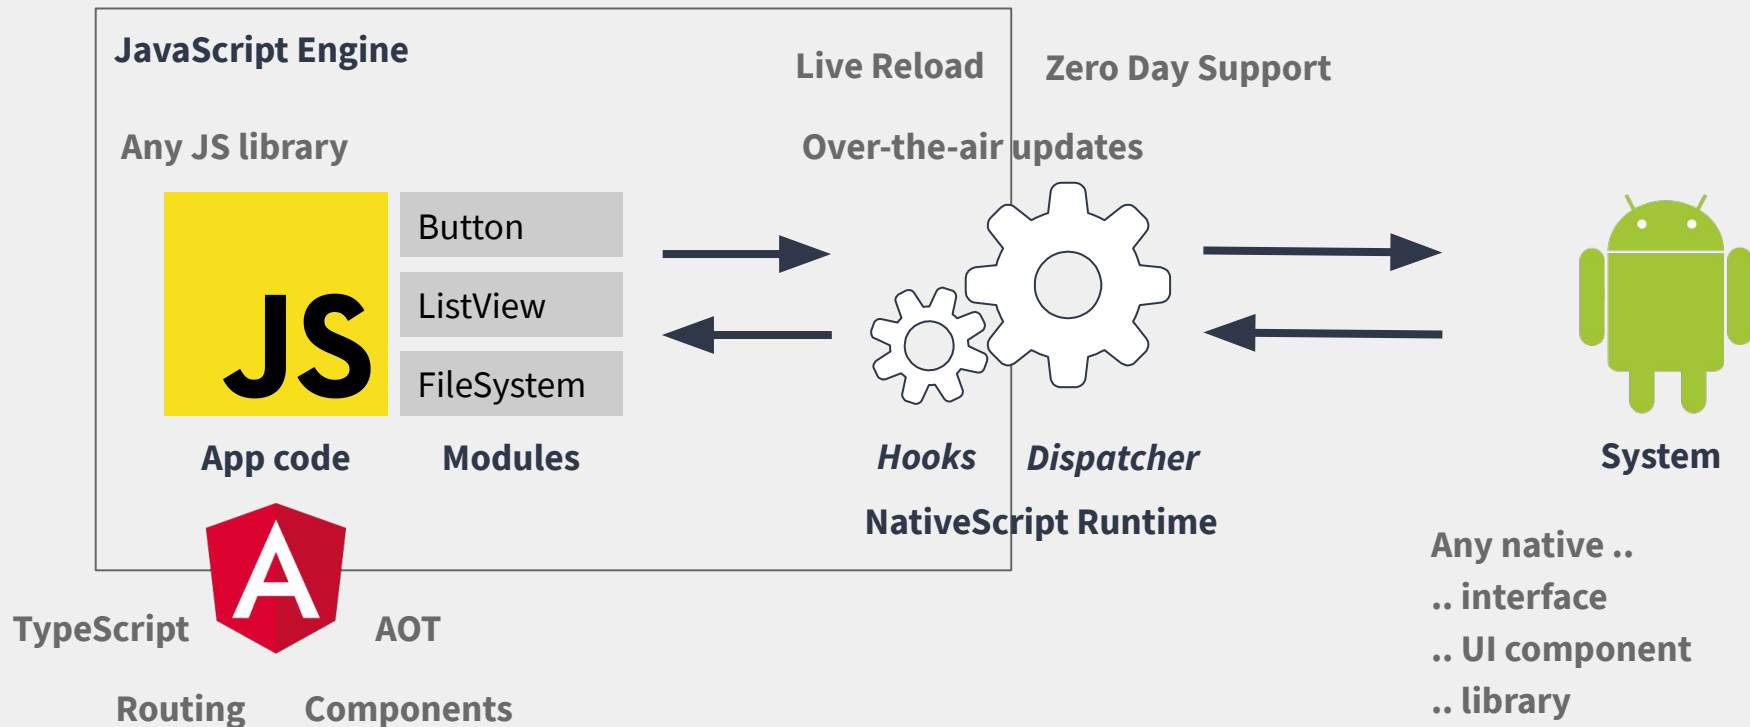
JavaScript Engine

Live Reload

Zero Day Support

Any JS library

Over-the-air updates

JS

Button

ListView

FileSystem

App code

Modules

Hooks

Dispatcher

System

NativeScript Runtime

A

TypeScript

AOT

Routing

Components

Any native ..
.. interface
.. UI component
.. library